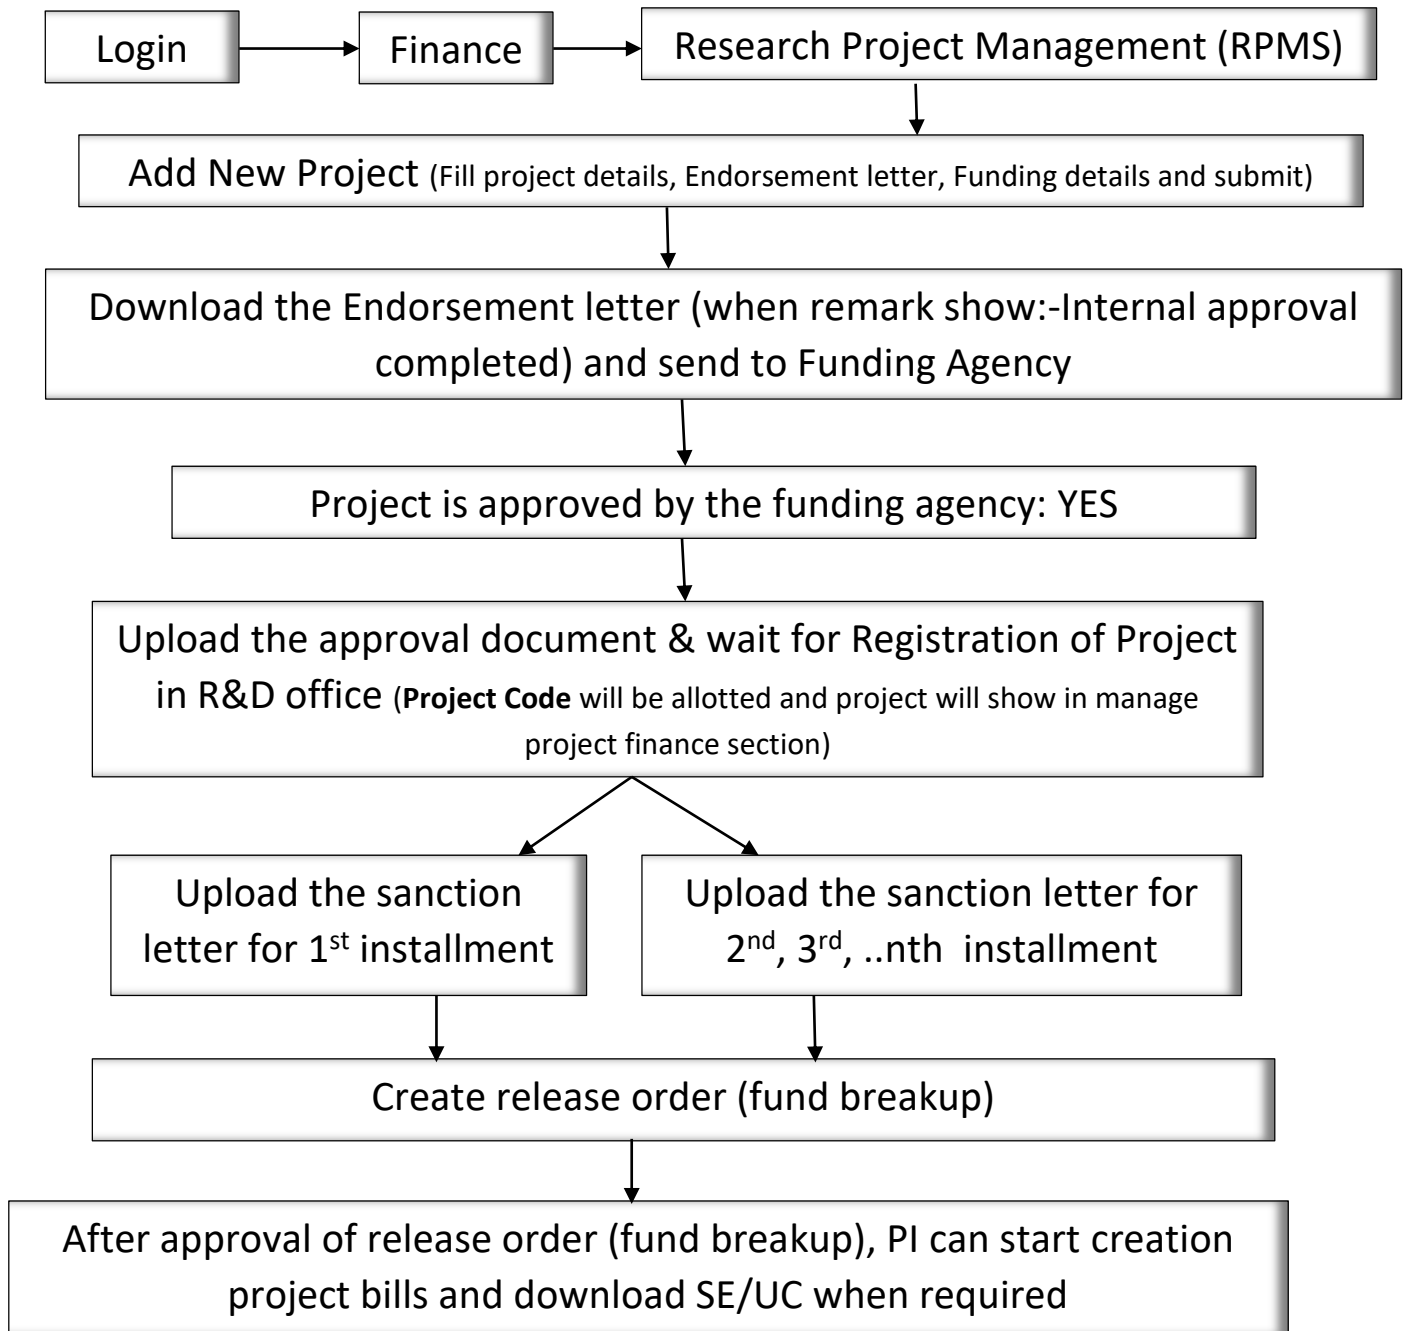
Login

Finance

Research Project Management (RPMS)

Add New Project (Fill project details, Endorsement letter, Funding details and submit)

Download the Endorsement letter (when remark show:-Internal approval completed) and send to Funding Agency

Project is approved by the funding agency: YES

Upload the approval document & wait for Registration of Project in R&D office (**Project Code** will be allotted and project will show in manage project finance section)

Upload the sanction letter for 1$^{st}$ installment

Upload the sanction letter for 2$^{nd}$, 3$^{rd}$, ..nth installment

Create release order (fund breakup)

After approval of release order (fund breakup), PI can start creation project bills and download SE/UC when required